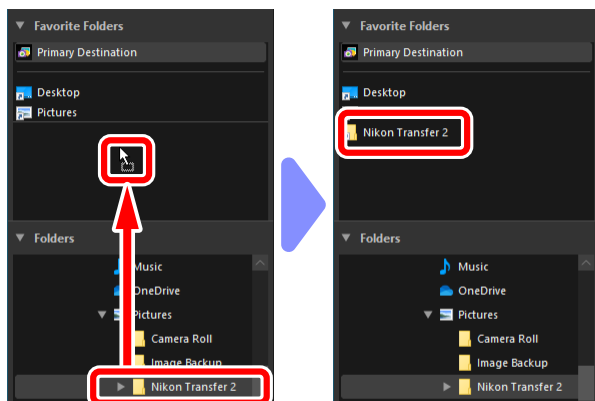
Favorite Folders
Primary Destination
Desktop
Pictures
Folders
Music
OneDrive
Pictures
Camera Roll
Image Backup
Nikon Transfer 2

Favorite Folders
Primary Destination
Desktop
Nikon Transfer 2
Folders
Music
OneDrive
Pictures
Camera Roll
Image Backup
Nikon Transfer 2